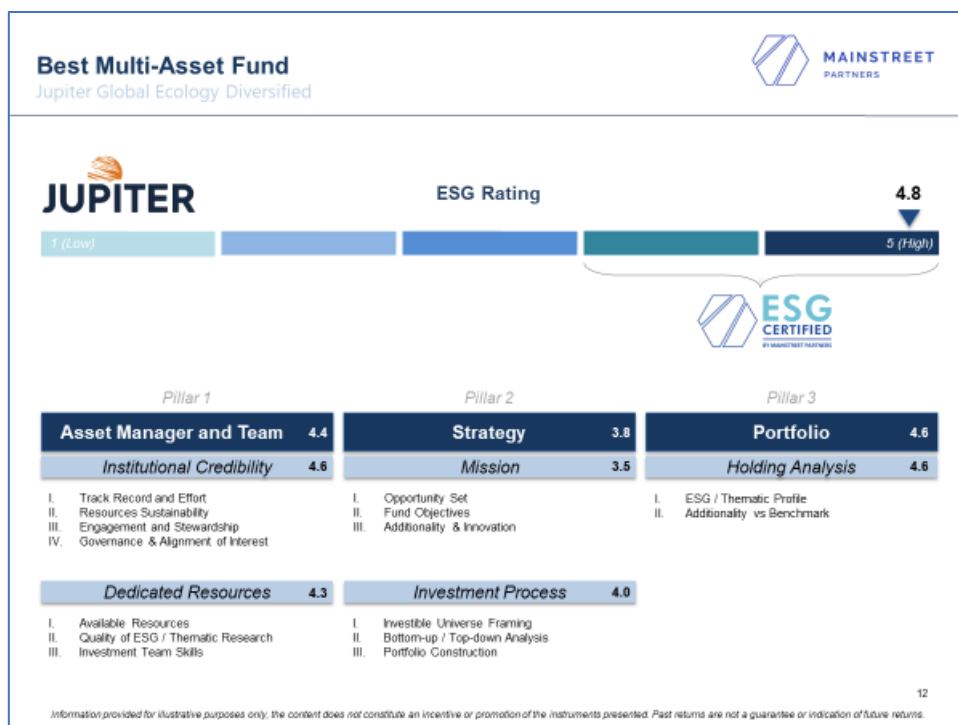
Best Multi-Asset Fund
Jupiter Global Ecology Diversified

MAINSTREET PARTNERS

JUPITER

ESG Rating

4.8

1 (Low)

5 (High)

ESG CERTIFIED BY MAINSTREET PARTNERS

Pillar 1

Asset Manager and Team 4.4

Institutional Credibility 4.6

I. Track Record and Effort
II. Resources Sustainability
III. Engagement and Stewardship
IV. Governance & Alignment of Interest

Dedicated Resources 4.3

I. Available Resources
II. Quality of ESG / Thematic Research
III. Investment Team Skills

Pillar 2

Strategy 3.8

Mission 3.5

I. Opportunity Set
II. Fund Objectives
III. Additionality & Innovation

Investment Process 4.0

I. Investible Universe Framing
II. Bottom-up / Top-down Analysis
III. Portfolio Construction

Pillar 3

Portfolio 4.6

Holding Analysis 4.6

I. ESG / Thematic Profile
II. Additionality vs Benchmark

12

Information provided for illustrative purposes only, the content does not constitute an incentive or promotion of the instruments presented. Past returns are not a guarantee or indication of future returns.